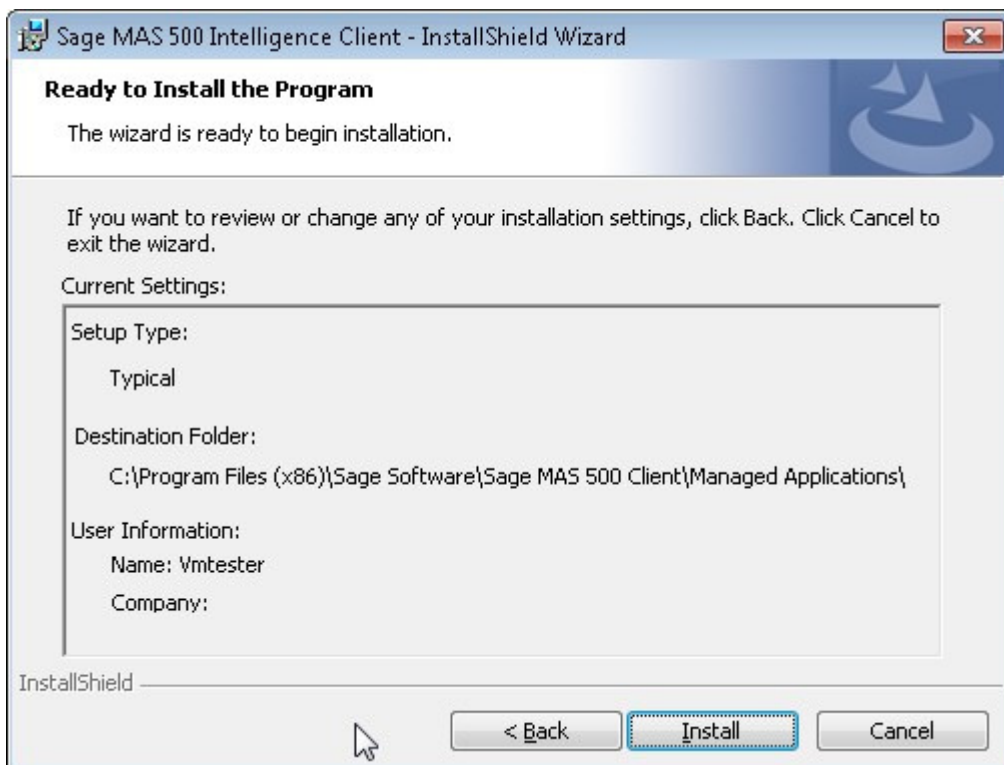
Sage MAS 500 Intelligence Client - InstallShield Wizard

Ready to Install the Program

The wizard is ready to begin installation.

If you want to review or change any of your installation settings, click Back. Click Cancel to exit the wizard.

Current Settings:

Setup Type:

Typical

Destination Folder:

C:\Program Files (x86)\Sage Software\Sage MAS 500 Client\Managed Applications\

User Information:

Name: Vmtester

Company:

InstallShield

< Back

Install

Cancel